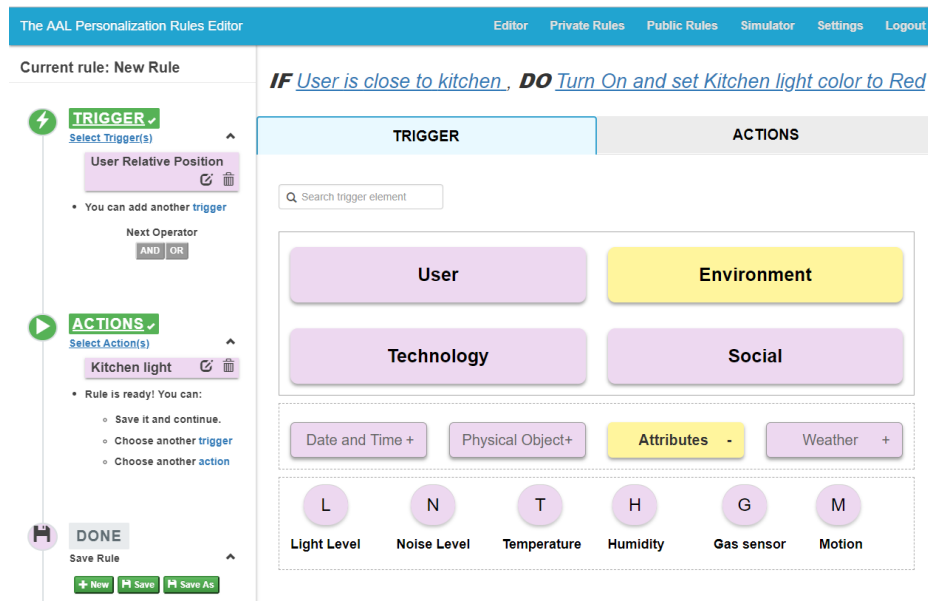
The AAL Personalization Rules Editor

Editor Private Rules Public Rules Simulator Settings Logout

Current rule: New Rule

TRIGGER
Select Trigger(s)

User Relative Position

• You can add another trigger

Next Operator
AND OR

ACTIONS
Select Action(s)

Kitchen light

• Rule is ready! You can:
◦ Save it and continue.
◦ Choose another trigger
◦ Choose another action

DONE
Save Rule

New Save Save As

IF User is close to kitchen , DO Turn On and set Kitchen light color to Red

TRIGGER

ACTIONS

Search trigger element

User

Environment

Technology

Social

Date and Time +

Physical Object+

Attributes -

Weather +

L
Light Level

N
Noise Level

T
Temperature

H
Humidity

G
Gas sensor

M
Motion